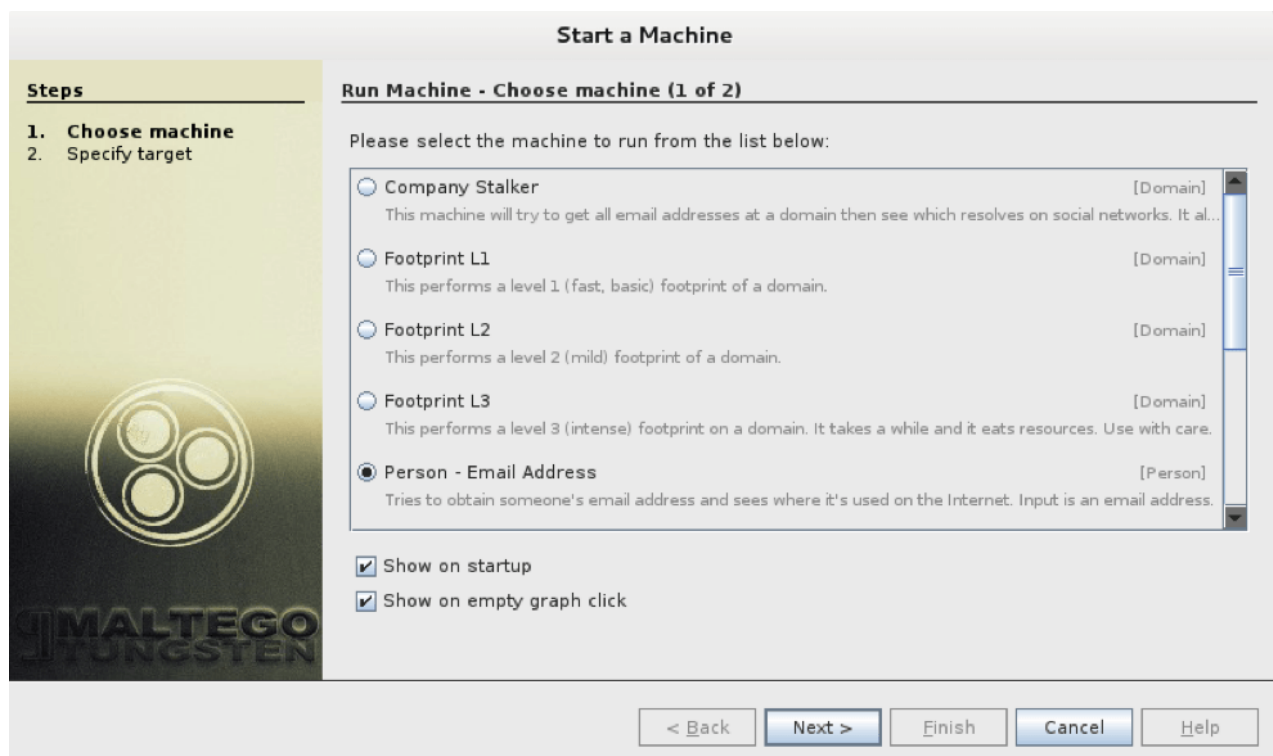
Start a Machine

Steps

1. Choose machine
2. Specify target

Run Machine - Choose machine (1 of 2)

Please select the machine to run from the list below:

Company Stalker [Domain]
This machine will try to get all email addresses at a domain then see which resolves on social networks. It al...

Footprint L1 [Domain]
This performs a level 1 (fast, basic) footprint of a domain.

Footprint L2 [Domain]
This performs a level 2 (mild) footprint of a domain.

Footprint L3 [Domain]
This performs a level 3 (intense) footprint on a domain. It takes a while and it eats resources. Use with care.

Person - Email Address [Person]
Tries to obtain someone's email address and sees where it's used on the Internet. Input is an email address.

Show on startup

Show on empty graph click

MALTEGO TUNGSTEN

< Back Next > Finish Cancel Help